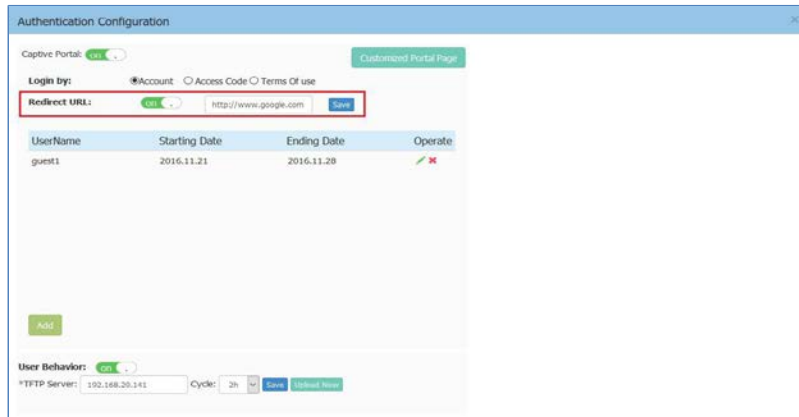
Authentication Configuration

×

Captive Portal: on

Customized Portal Page

Login by: Account Access Code Terms Of use

Redirect URL: on http://www.google.com Save

| UserName | Starting Date | Ending Date | Operate |
|---|---|---|---|
| guest1 | 2016.11.21 | 2016.11.28 | |

Add

User Behavior: on

*TFTP Server: 192.168.20.141 Cycle: 2h Save Upload Now